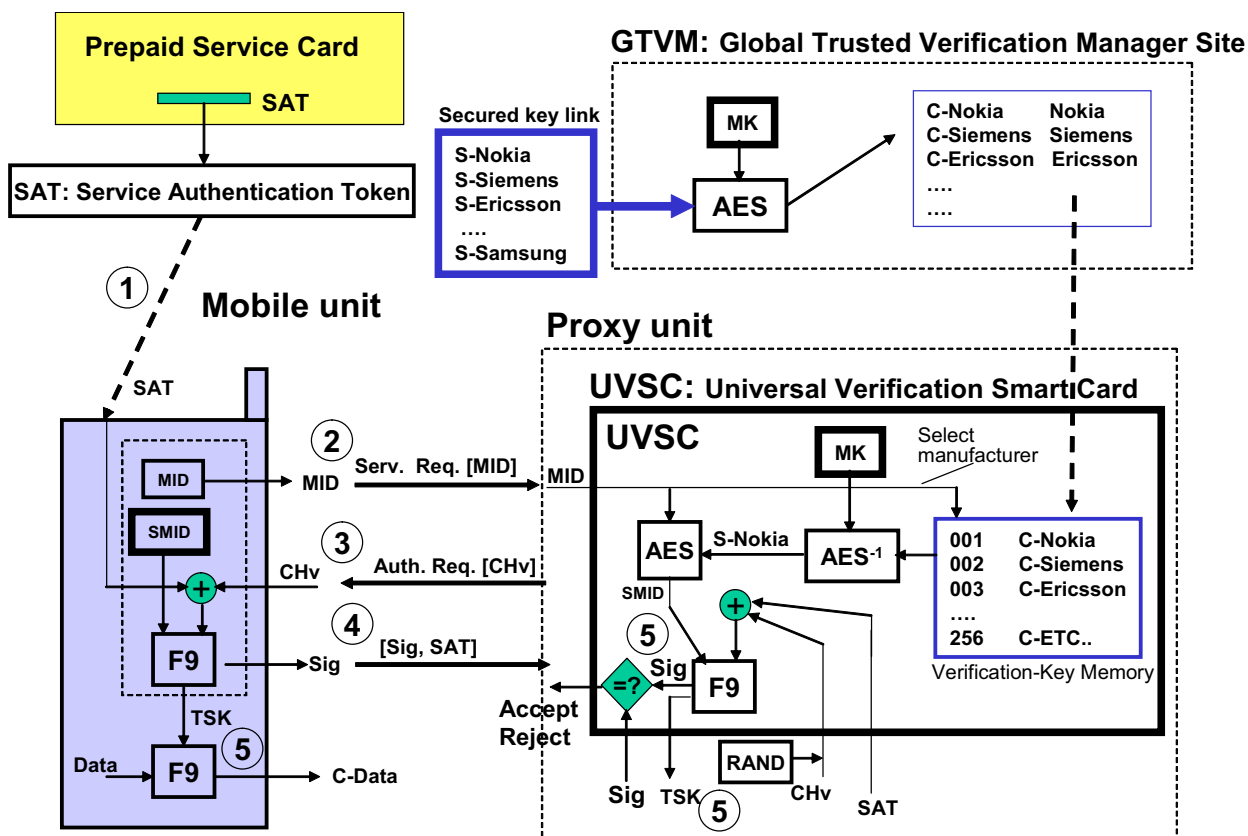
Prepaid Service Card

SAT

SAT: Service Authentication Token

GTVM: Global Trusted Verification Manager Site

Secured key link

S-Nokia
S-Siemens
S-Ericsson
....
S-Samsung

MK

AES

C-Nokia Nokia
C-Siemens Siemens
C-Ericsson Ericsson
....
....

1

Mobile unit

Proxy unit

SAT

UVSC: Universal Verification SmartCard

UVSC

MK

Select manufacturer

2

MID

MID

Serv. Req. [MID]

MID

SMID

3

AES

S-Nokia

$AES^{-1}$

001 C-Nokia
002 C-Siemens
003 C-Ericsson
....
256 C-ETC..

CHv

Auth. Req. [CHv]

+

SMID

+

4

[Sig, SAT]

5

F9

Sig

Sig

=?

F9

Verification-Key Memory

TSK

Accept
Reject

5

Data

F9

C-Data

RAND

Sig

TSK

CHv

SAT

5